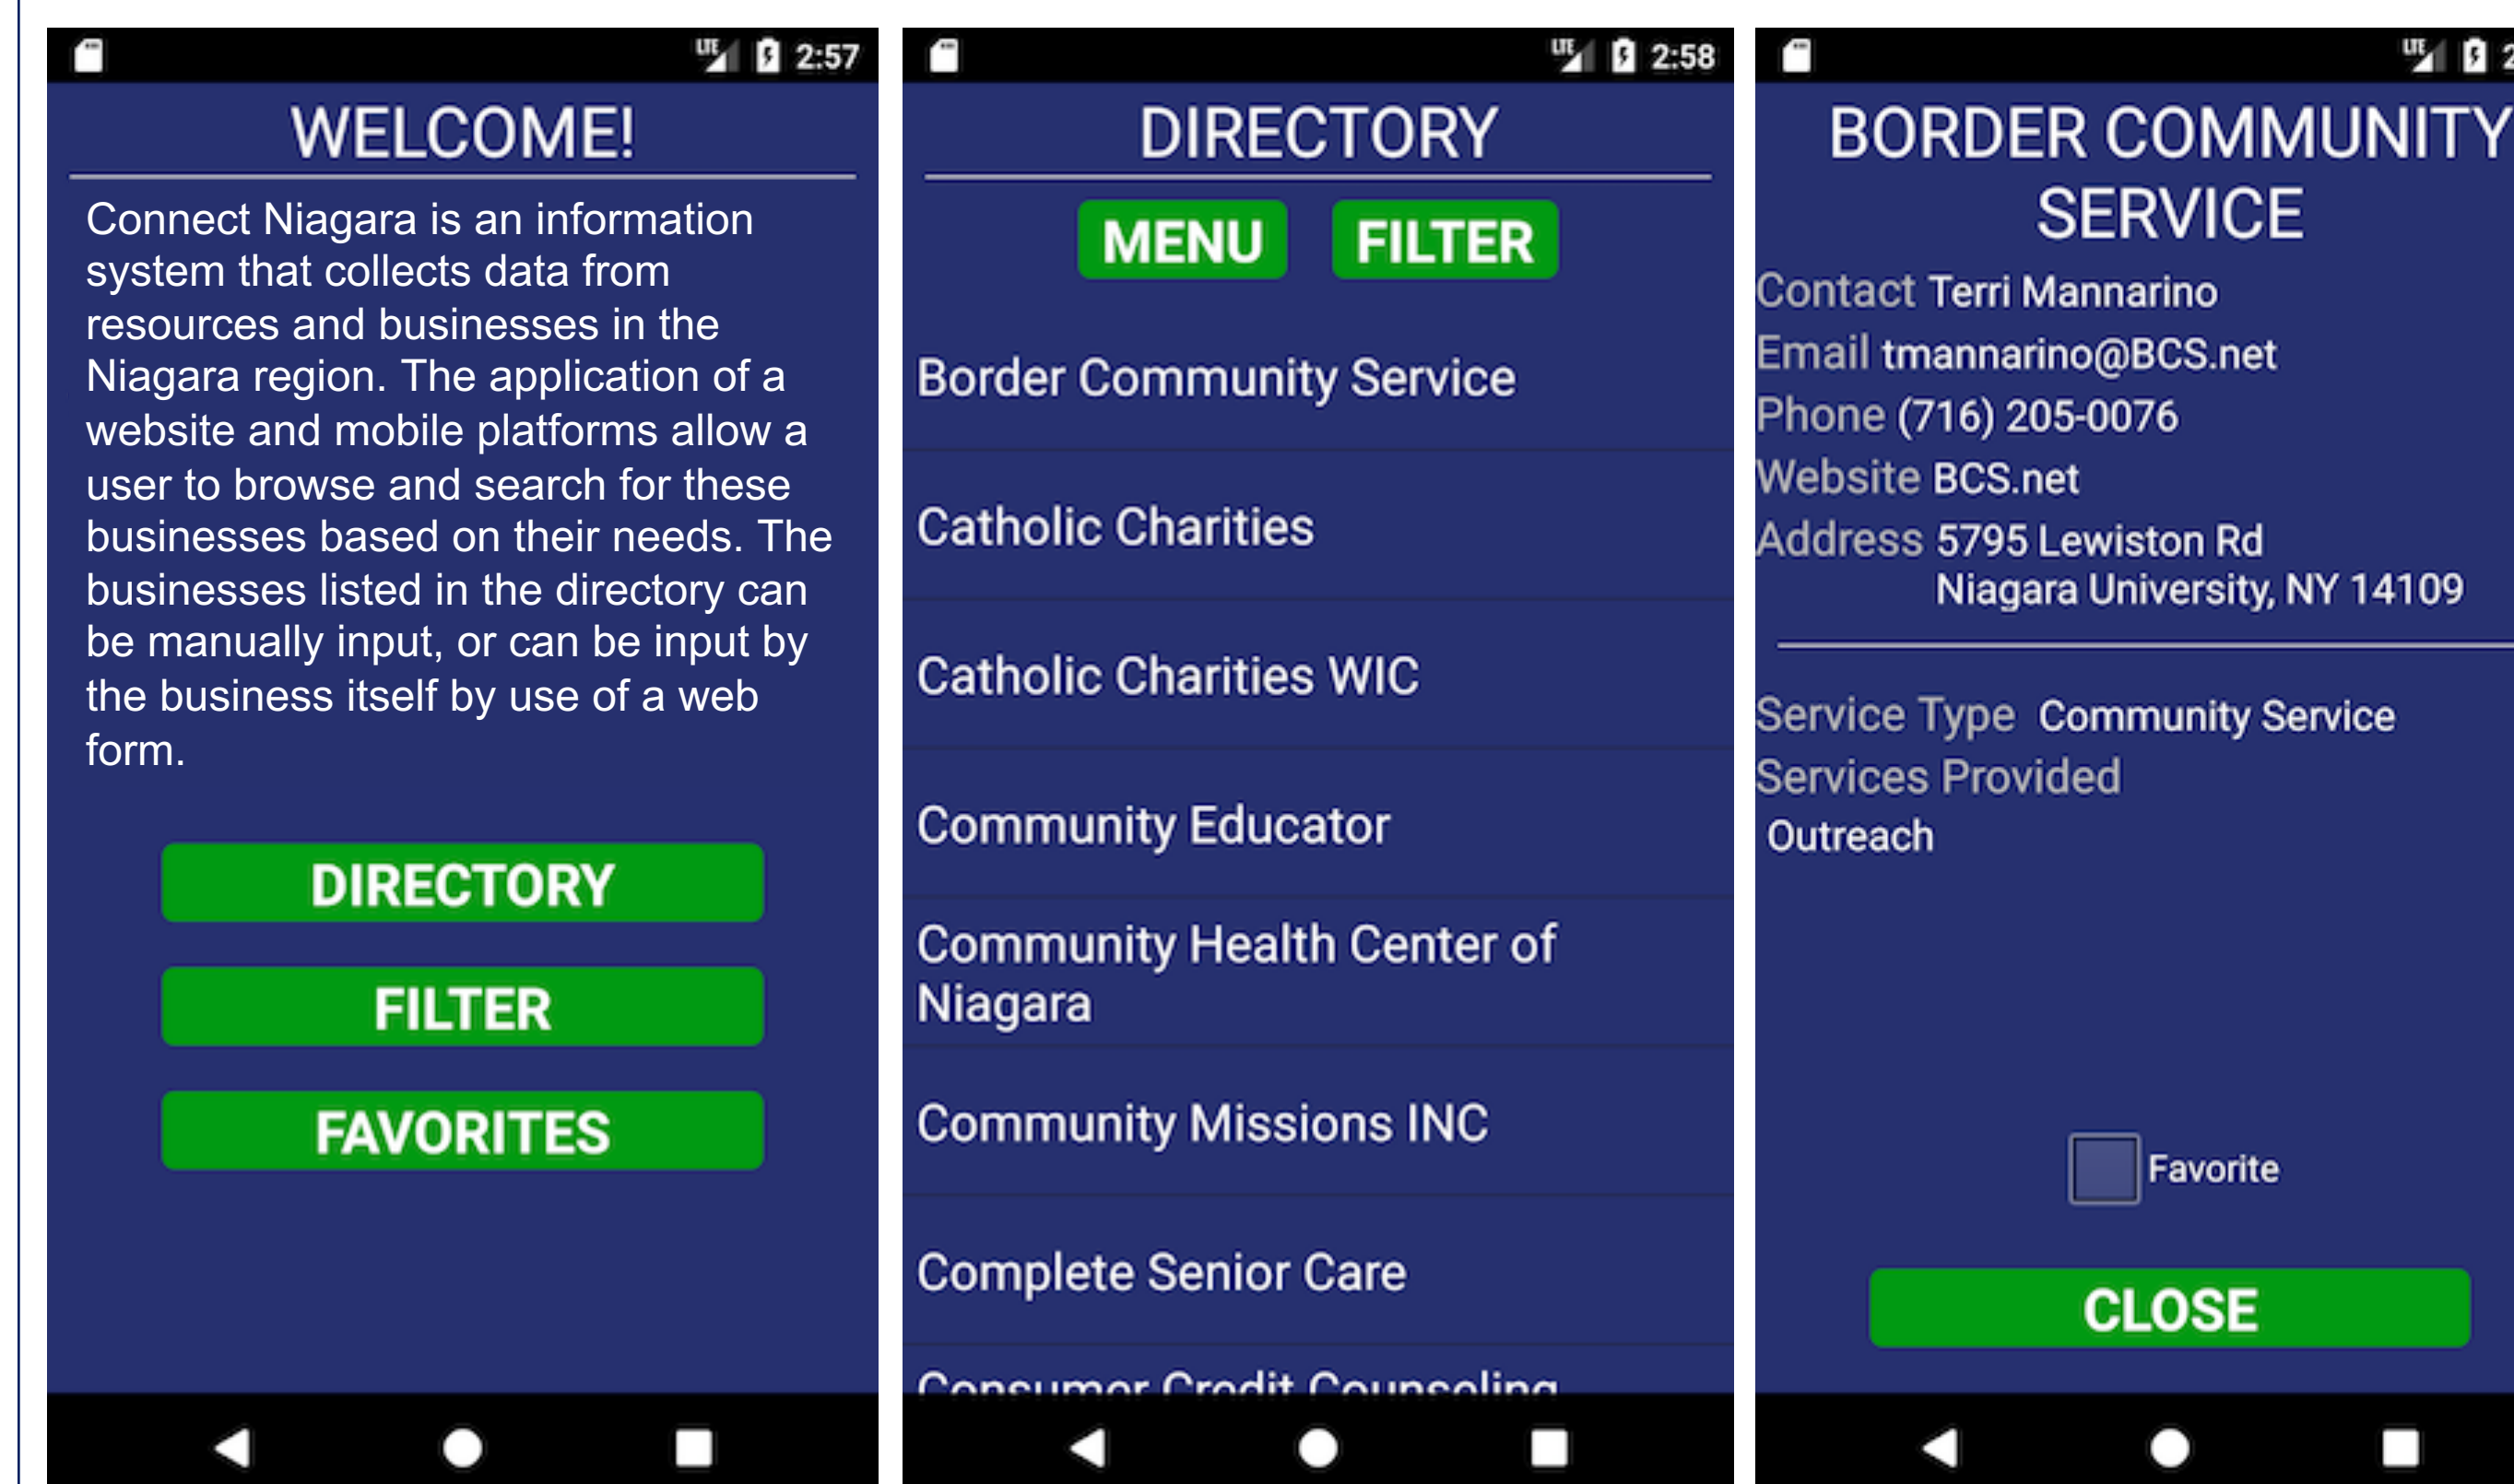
LTE 2:57

WELCOME!

Connect Niagara is an information system that collects data from resources and businesses in the Niagara region. The application of a website and mobile platforms allow a user to browse and search for these businesses based on their needs. The businesses listed in the directory can be manually input, or can be input by the business itself by use of a web form.

DIRECTORY

FILTER

FAVORITES

LTE 2:58

DIRECTORY

MENU FILTER

Border Community Service

Catholic Charities

Catholic Charities WIC

Community Educator

Community Health Center of Niagara

Community Missions INC

Complete Senior Care

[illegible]

LTE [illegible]

BORDER COMMUNITY SERVICE

Contact Terri Mannarino
Email tmannarino@BCS.net
Phone (716) 205-0076
Website BCS.net
Address 5795 Lewiston Rd
Niagara University, NY 14109

Service Type Community Service
Services Provided
Outreach

Favorite

CLOSE